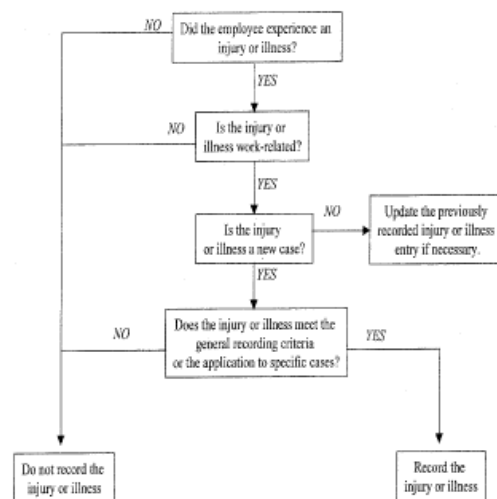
NO

Did the employee experience an injury or illness?

YES

NO

Is the injury or illness work-related?

YES

Is the injury or illness a new case?

NO

Update the previously recorded injury or illness entry if necessary.

YES

NO

Does the injury or illness meet the general recording criteria or the application to specific cases?

YES

Do not record the injury or illness

Record the injury or illness